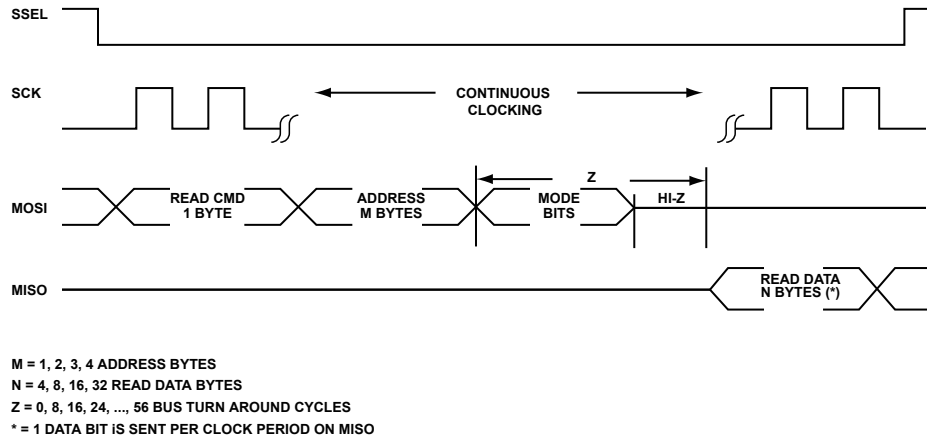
SSEL

SCK

CONTINUOUS CLOCKING

MOSI

READ CMD 1 BYTE

ADDRESS M BYTES

Z

MODE BITS

HI-Z

MISO

READ DATA N BYTES (*)

M = 1, 2, 3, 4 ADDRESS BYTES
N = 4, 8, 16, 32 READ DATA BYTES
Z = 0, 8, 16, 24, ..., 56 BUS TURN AROUND CYCLES
* = 1 DATA BIT iS SENT PER CLOCK PERIOD ON MISO